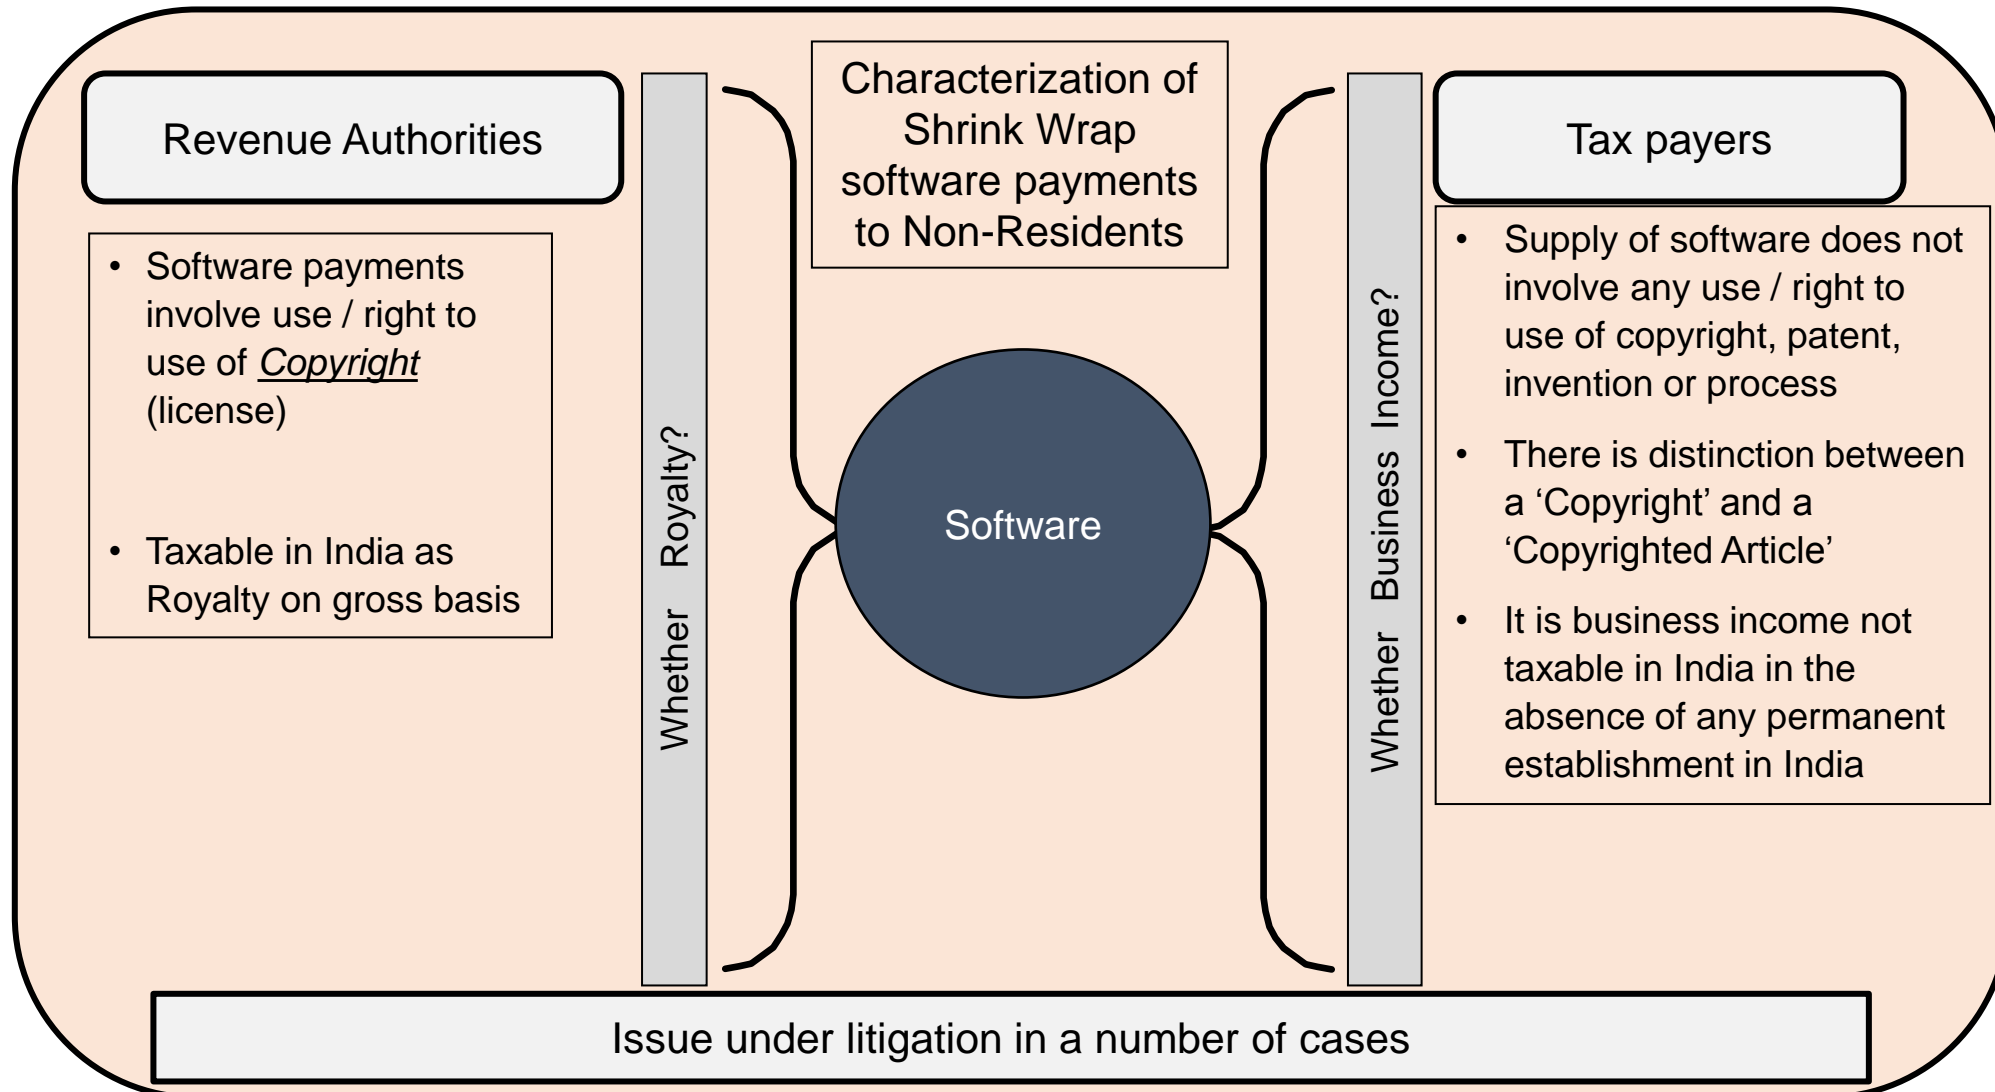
Revenue Authorities

• Software payments involve use / right to use of *Copyright* (license)

• Taxable in India as Royalty on gross basis

Whether Royalty?

Characterization of Shrink Wrap software payments to Non-Residents

Software

Whether Business Income?

Tax payers

• Supply of software does not involve any use / right to use of copyright, patent, invention or process

• There is distinction between a 'Copyright' and a 'Copyrighted Article'

• It is business income not taxable in India in the absence of any permanent establishment in India

Issue under litigation in a number of cases